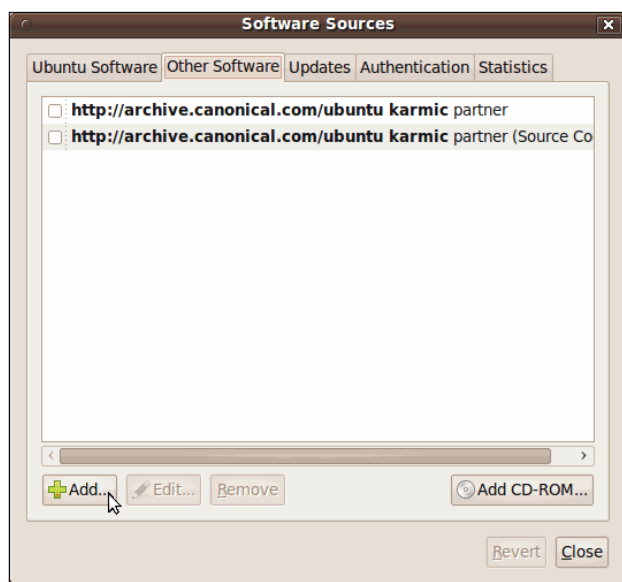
Software Sources

Ubuntu Software | Other Software | Updates | Authentication | Statistics

**http://archive.canonical.com/ubuntu karmic** partner

**http://archive.canonical.com/ubuntu karmic** partner (Source Co

Add... Edit... Remove Add CD-ROM...

Revert Close